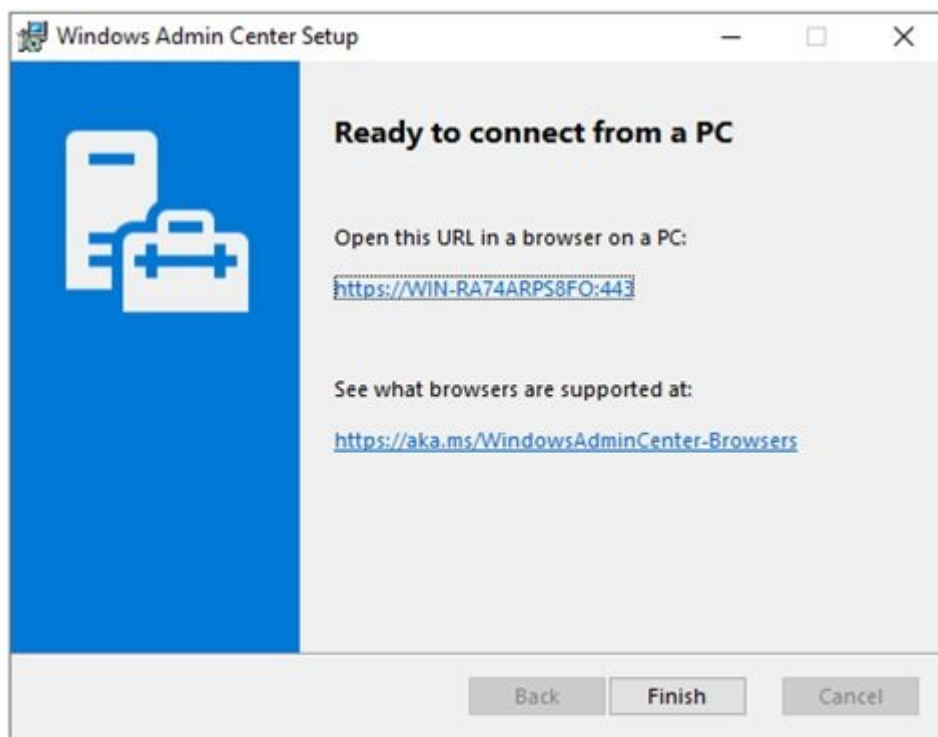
Windows Admin Center Setup

Ready to connect from a PC

Open this URL in a browser on a PC:

https://WIN-RA74ARPS8FO:443

See what browsers are supported at:

https://aka.ms/WindowsAdminCenter-Browsers

Back Finish Cancel